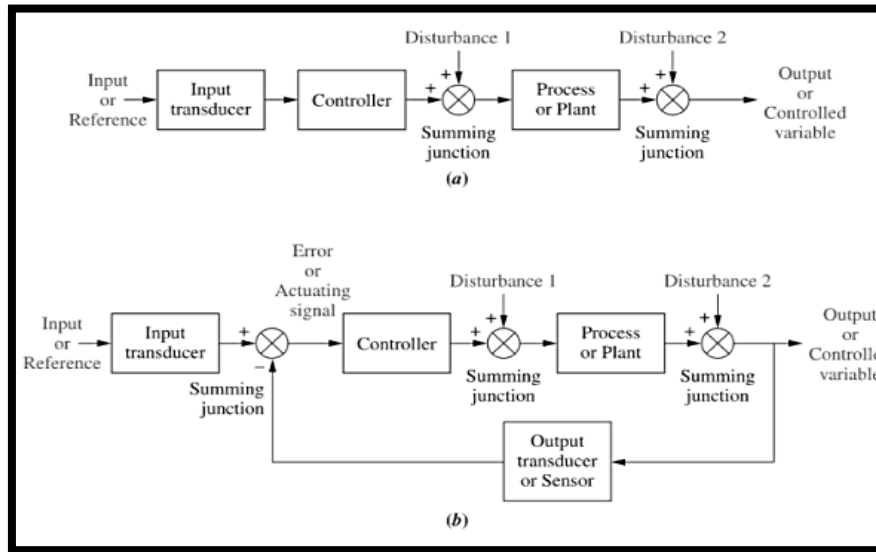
Input or Reference

Input transducer

Controller

Disturbance 1

+

+

Summing junction

Process or Plant

Disturbance 2

+

+

Summing junction

Output or Controlled variable

(a)

Input or Reference

Input transducer

+

−

Summing junction

Error or Actuating signal

Controller

Disturbance 1

+

+

Summing junction

Process or Plant

Disturbance 2

+

+

Summing junction

Output or Controlle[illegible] variable

Output transducer or Sensor

(b)